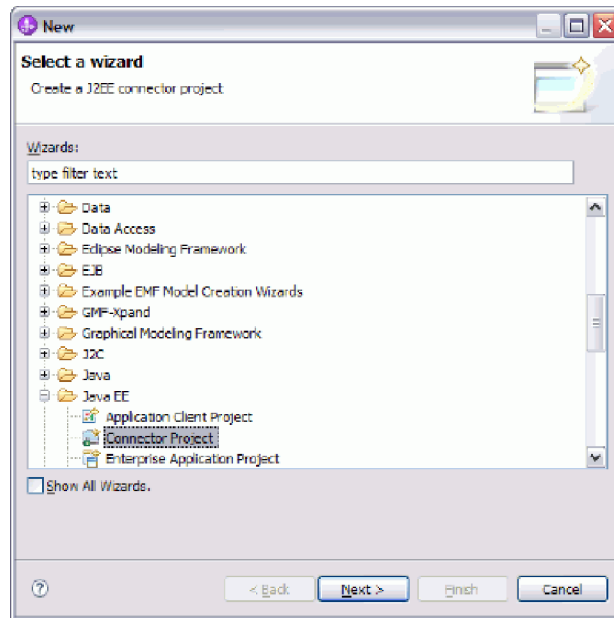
New

Select a wizard

Create a J2EE connector project

Wizards:

type filter text

Data
Data Access
Eclipse Modeling Framework
EJB
Example EMF Model Creation Wizards
GMF-Xpand
Graphical Modeling Framework
J2C
Java
Java EE
Application Client Project
Connector Project
Enterprise Application Project

Show All Wizards.

?

< Back

Next >

Finish

Cancel